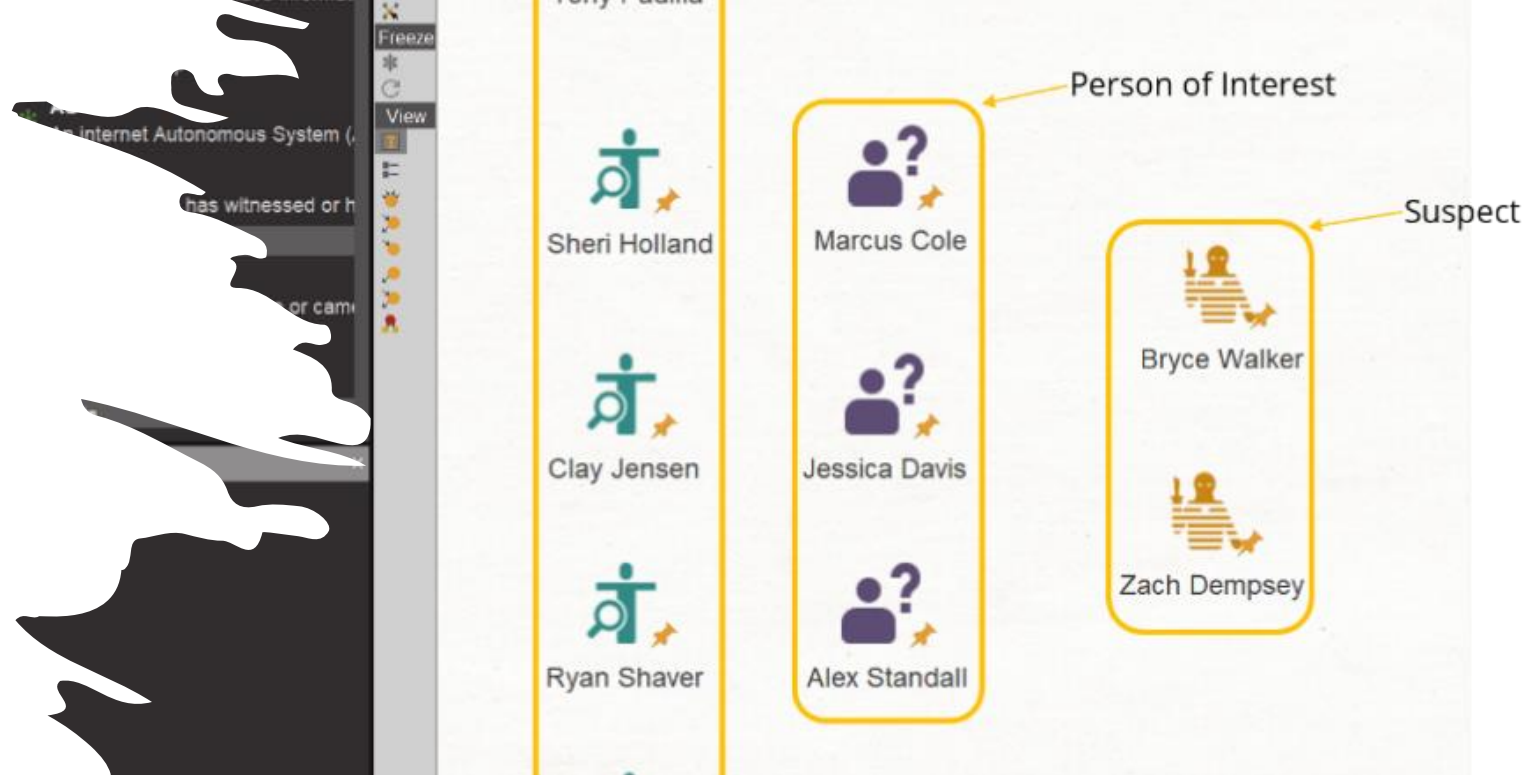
internet Autonomous System (

has witnessed or h

or cam

Freeze

View

Tony Padilla

Person of Interest

Suspect

Sheri Holland

Marcus Cole

Bryce Walker

Clay Jensen

Jessica Davis

Zach Dempsey

Ryan Shaver

Alex Standall